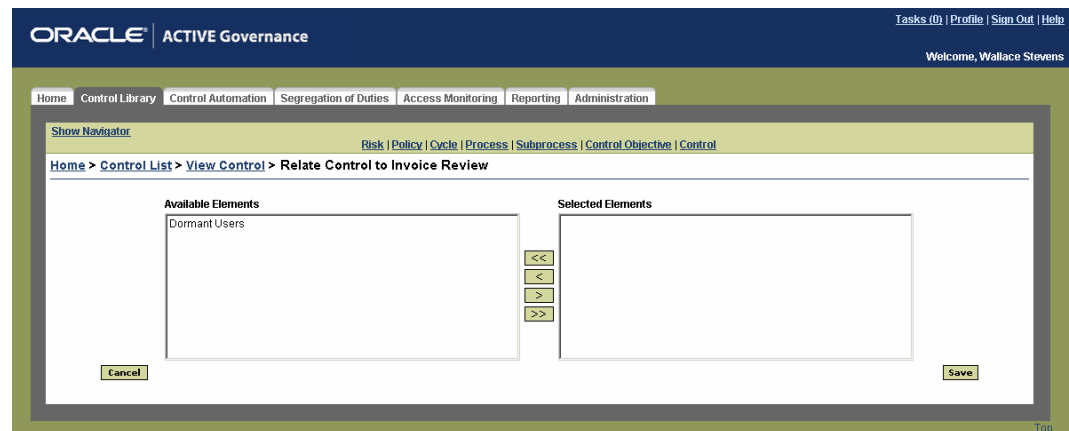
ORACLE | ACTIVE Governance

Tasks (0) | Profile | Sign Out | Help

Welcome, Wallace Stevens

Home | Control Library | Control Automation | Segregation of Duties | Access Monitoring | Reporting | Administration

Show Navigator

Risk | Policy | Cycle | Process | Subprocess | Control Objective | Control

Home > Control List > View Control > Relate Control to Invoice Review

Available Elements

Dormant Users

Selected Elements

<<

<

>

>>

Cancel

Save

Top